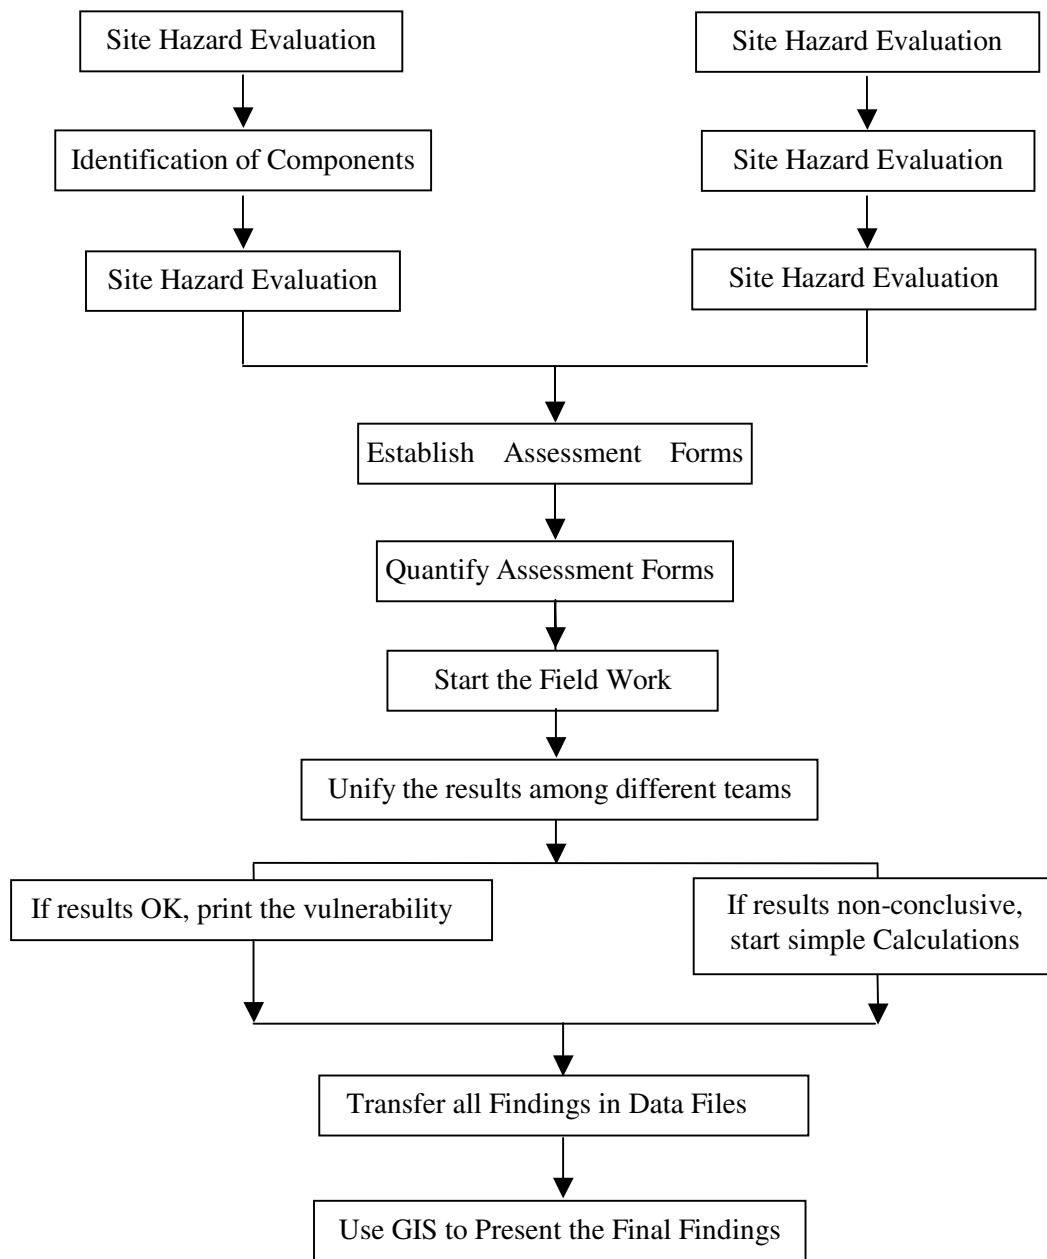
Site Hazard Evaluation

Identification of Components

Site Hazard Evaluation

Site Hazard Evaluation

Site Hazard Evaluation

Site Hazard Evaluation

Establish Assessment Forms

Quantify Assessment Forms

Start the Field Work

Unify the results among different teams

If results OK, print the vulnerability

If results non-conclusive, start simple Calculations

Transfer all Findings in Data Files

Use GIS to Present the Final Findings